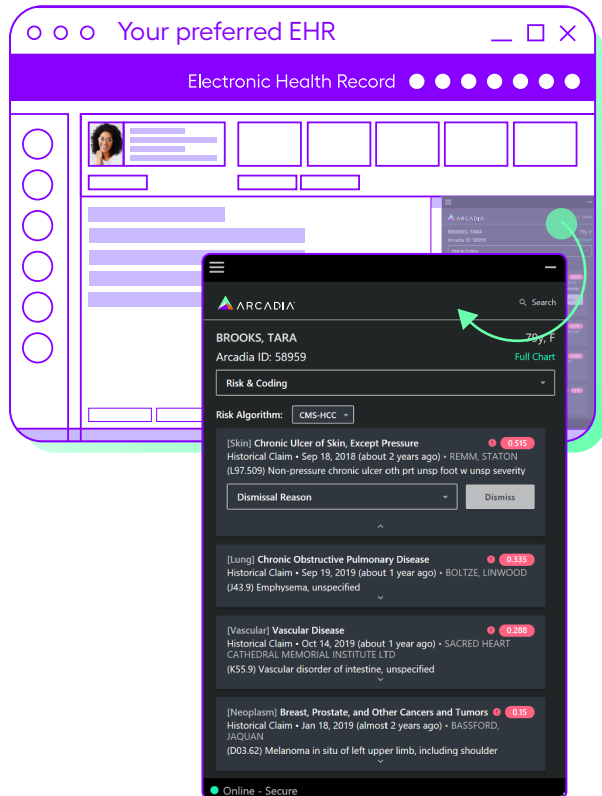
Your preferred EHR

Electronic Health Record

ARCADIA
BROOKS, TARA
Arcadia ID: 58959
Risk & Coding

ARCADIA

Search

BROOKS, TARA

79y, F

Arcadia ID: 58959

Full Chart

Risk & Coding

Risk Algorithm: CMS-HCC

[Skin] Chronic Ulcer of Skin, Except Pressure 0.515
Historical Claim • Sep 18, 2018 (about 2 years ago) • REMM, STATON
(L97.509) Non-pressure chronic ulcer oth prt unsp foot w unsp severity

Dismissal Reason

Dismiss

[Lung] Chronic Obstructive Pulmonary Disease 0.335
Historical Claim • Sep 19, 2019 (about 1 year ago) • BOLTZE, LINWOOD
(J43.9) Emphysema, unspecified

[Vascular] Vascular Disease 0.288
Historical Claim • Oct 14, 2019 (about 1 year ago) • SACRED HEART CATHEDRAL MEMORIAL INSTITUTE LTD
(K55.9) Vascular disorder of intestine, unspecified

[Neoplasm] Breast, Prostate, and Other Cancers and Tumors 0.15
Historical Claim • Jan 18, 2019 (almost 2 years ago) • BASSFORD, JAQUAN
(D03.62) Melanoma in situ of left upper limb, including shoulder

Online - Secure